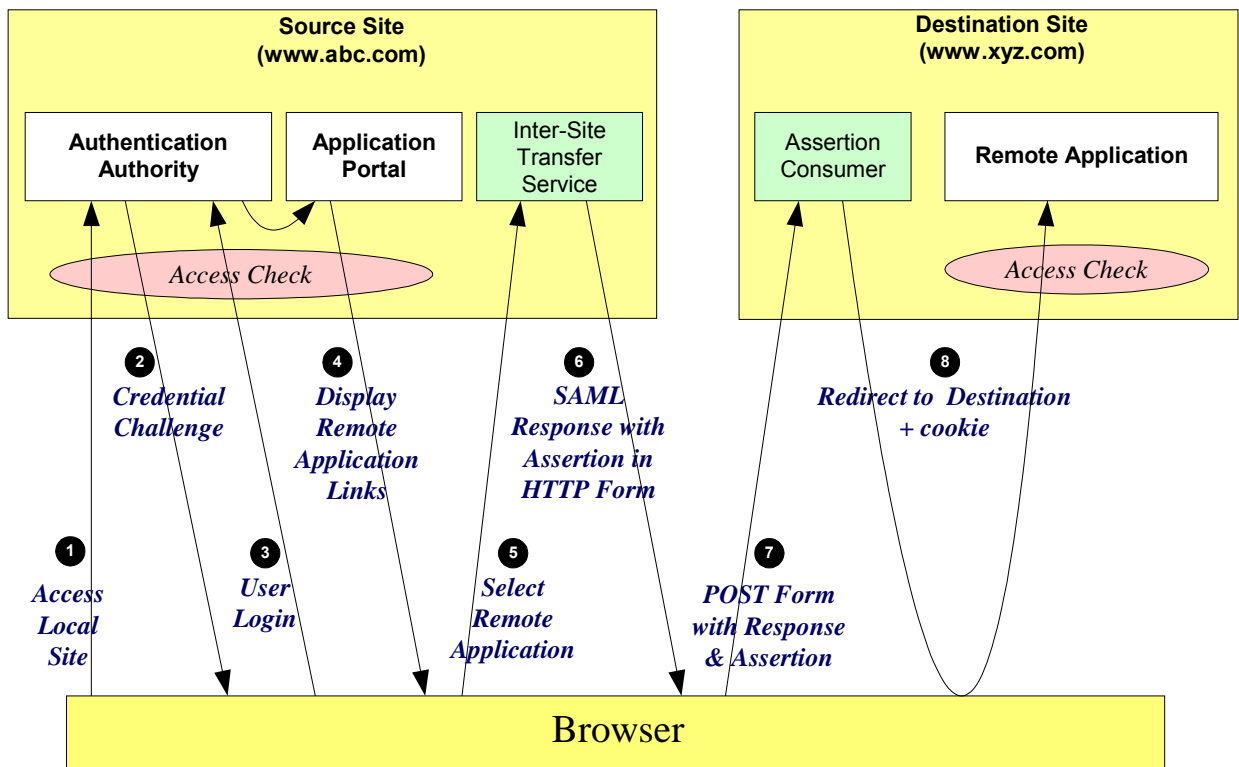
Source Site
(www.abc.com)

Authentication Authority

Application Portal

Inter-Site Transfer Service

Access Check

Destination Site
(www.xyz.com)

Assertion Consumer

Remote Application

Access Check

2
Credential Challenge

4
Display Remote Application Links

6
SAML Response with Assertion in HTTP Form

8
Redirect to Destination + cookie

1
Access Local Site

3
User Login

5
Select Remote Application

7
POST Form with Response & Assertion

Browser